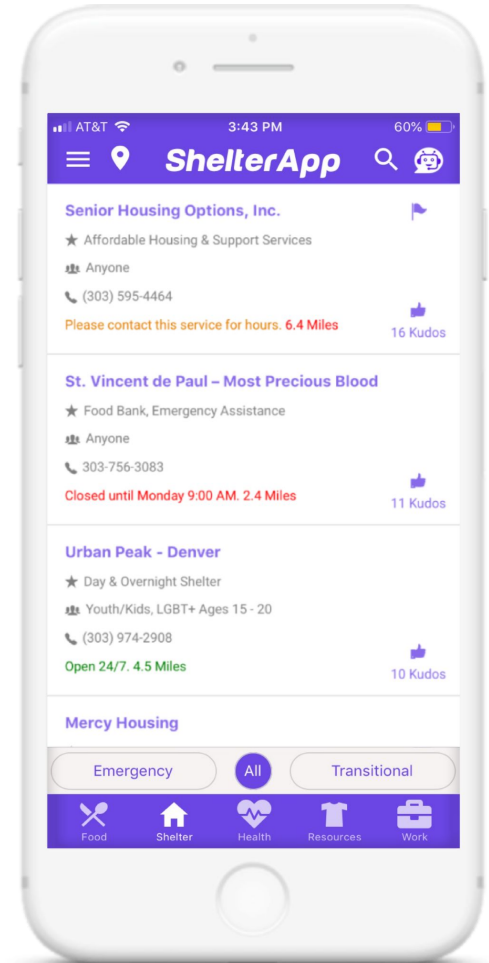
AT&T 3:43 PM 60%

ShelterApp

Senior Housing Options, Inc.

Affordable Housing & Support Services

Anyone

(303) 595-4464

Please contact this service for hours. 6.4 Miles

16 Kudos

St. Vincent de Paul – Most Precious Blood

Food Bank, Emergency Assistance

Anyone

303-756-3083

Closed until Monday 9:00 AM. 2.4 Miles

11 Kudos

Urban Peak - Denver

Day & Overnight Shelter

Youth/Kids, LGBT+ Ages 15 - 20

(303) 974-2908

Open 24/7. 4.5 Miles

10 Kudos

Mercy Housing

Emergency

All

Transitional

Food

Shelter

Health

Resources

Work